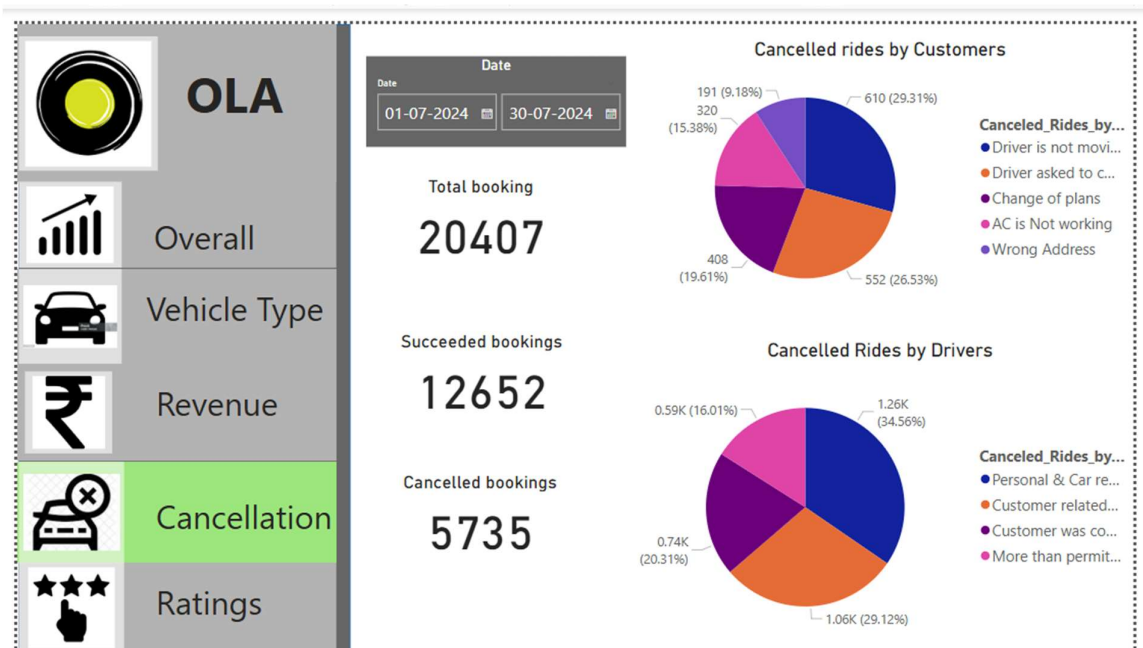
OLA

Overall

Vehicle Type

Revenue

Cancellation

Ratings

Date

Date

01-07-2024

30-07-2024

Total booking

20407

Succeeded bookings

12652

Cancelled bookings

5735

Cancelled rides by Customers

191 (9.18%)

320 (15.38%)

610 (29.31%)

408 (19.61%)

552 (26.53%)

Canceled_Rides_by...

Driver is not movi...

Driver asked to c...

Change of plans

AC is Not working

Wrong Address

Cancelled Rides by Drivers

0.59K (16.01%)

1.26K (34.56%)

0.74K (20.31%)

1.06K (29.12%)

Canceled_Rides_by...

Personal & Car re...

Customer related...

Customer was co...

More than permit...